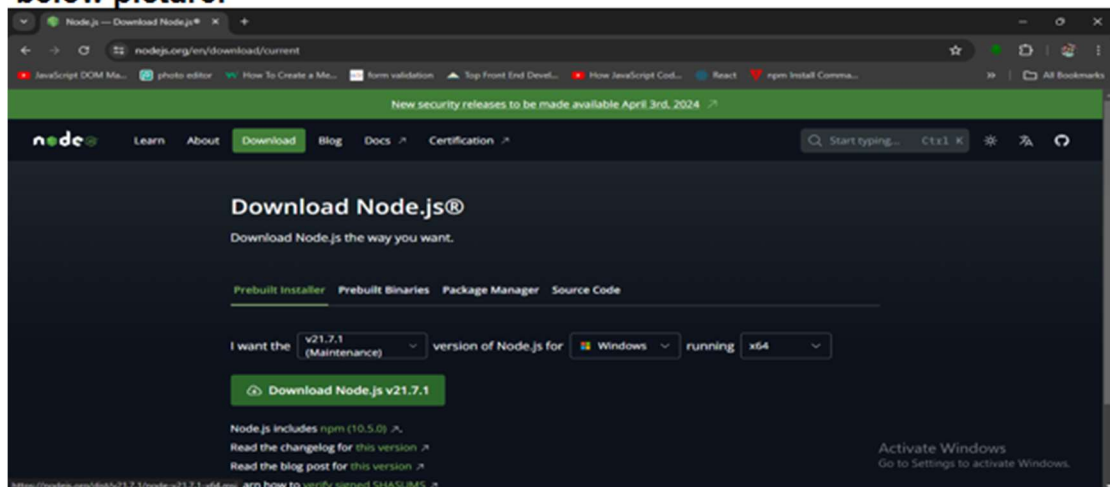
below picture:

Node.js — Download Node.js®

nodejs.org/en/download/current

JavaScript DOM Ma... photo editor How To Create a Me... form validation Top Front End Devel... How JavaScript Cod... React npm Install Comma... » All Bookmarks

New security releases to be made available April 3rd, 2024

node Learn About Download Blog Docs Certification

Start typing... Ctrl K

Download Node.js®

Download Node.js the way you want.

Prebuilt Installer Prebuilt Binaries Package Manager Source Code

I want the v21.7.1 (Maintenance) version of Node.js for Windows running x64

Download Node.js v21.7.1

Node.js includes npm (10.5.0).

Read the changelog for this version

Read the blog post for this version

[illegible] arn how to verify signed SHASUMS

Activate Windows
Go to Settings to activate Windows.